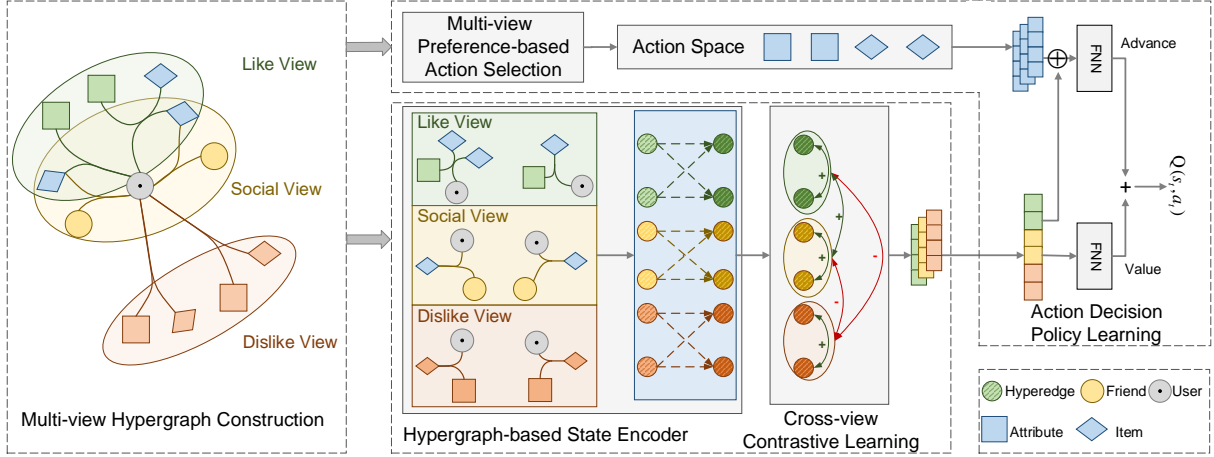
Like View

Social View

Dislike View

Multi-view Hypergraph Construction

Multi-view Preference-based Action Selection

Action Space

FNN

Advance

Like View

Social View

Dislike View

+

+

+

+

-

-

Hypergraph-based State Encoder

Cross-view Contrastive Learning

$Q(s_t, a_t)$

+

FNN

Value

Action Decision Policy Learning

Hyperedge

Friend

User

Attribute

Item